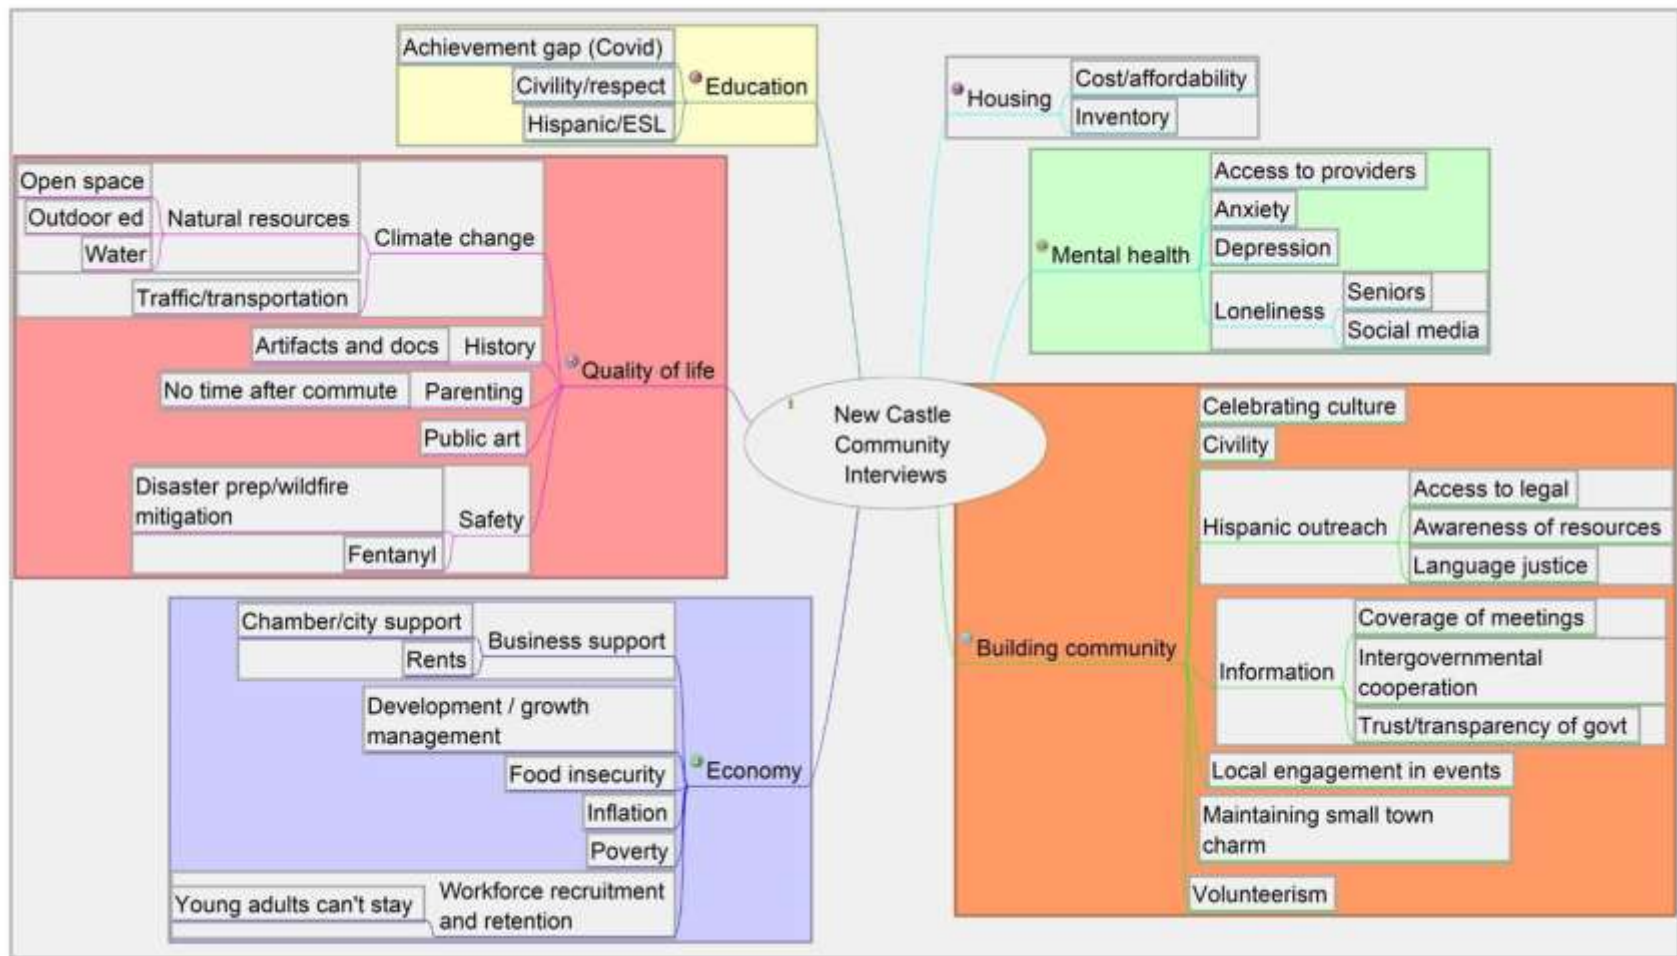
New Castle Community Interviews

Education
Achievement gap (Covid)
Civility/respect
Hispanic/ESL

Housing
Cost/affordability
Inventory

Mental health
Access to providers
Anxiety
Depression
Loneliness
Seniors
Social media

Quality of life
Climate change
Natural resources
Open space
Outdoor ed
Water
Traffic/transportation
History
Artifacts and docs
Parenting
No time after commute
Public art
Safety
Disaster prep/wildfire mitigation
Fentanyl

Building community
Celebrating culture
Civility
Hispanic outreach
Access to legal
Awareness of resources
Language justice
Information
Coverage of meetings
Intergovernmental cooperation
Trust/transparency of govt
Local engagement in events
Maintaining small town charm
Volunteerism

Economy
Business support
Chamber/city support
Rents
Development / growth management
Food insecurity
Inflation
Poverty
Workforce recruitment and retention
Young adults can't stay